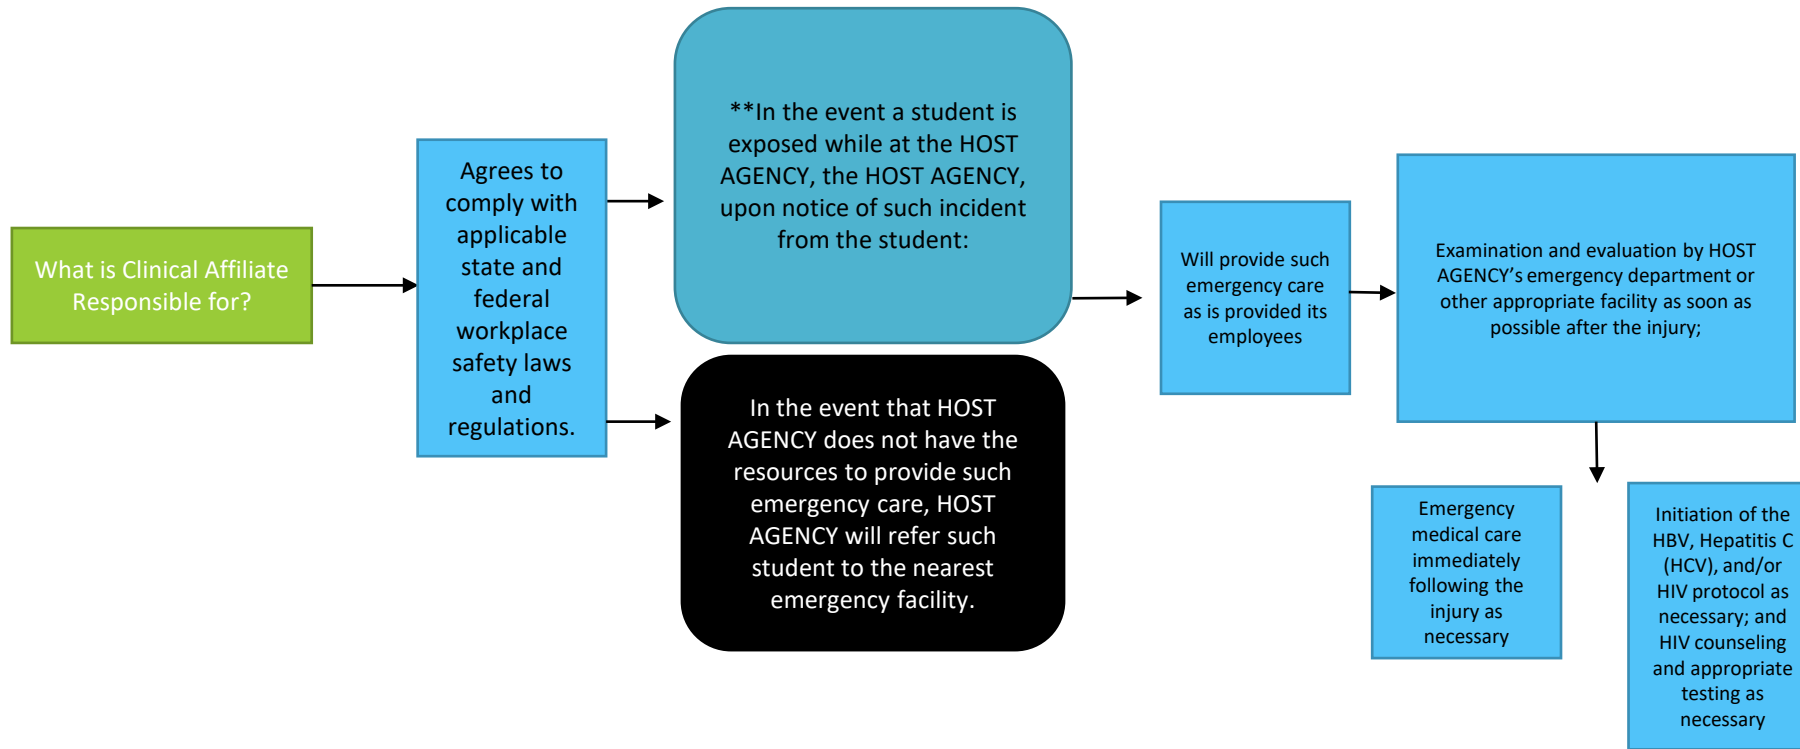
What is Clinical Affiliate Responsible for?

Agrees to comply with applicable state and federal workplace safety laws and regulations.

**In the event a student is exposed while at the HOST AGENCY, the HOST AGENCY, upon notice of such incident from the student:

In the event that HOST AGENCY does not have the resources to provide such emergency care, HOST AGENCY will refer such student to the nearest emergency facility.

Will provide such emergency care as is provided its employees

Examination and evaluation by HOST AGENCY's emergency department or other appropriate facility as soon as possible after the injury;

Emergency medical care immediately following the injury as necessary

Initiation of the HBV, Hepatitis C (HCV), and/or HIV protocol as necessary; and HIV counseling and appropriate testing as necessary